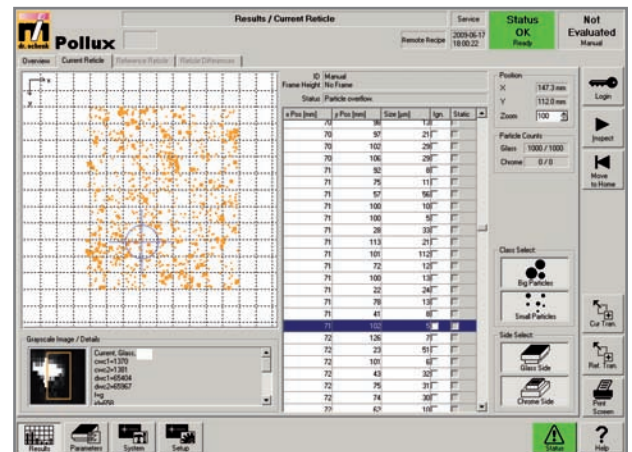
dr. schenk Pollux

Results / Current Reticle

Service

Remote Recipe

2009-06-17 18:00:22

Status OK Ready

Not Evaluated Manual

Overview | Current Reticle | Reference Reticle | Reticle Differences

x y

ID Manual
Frame Height No Frame
Status Particle overflow

| x Pos [mm] | y Pos [mm] | Size [µm] | Ign. | Static |
|---|---|---|---|---|
| 70 | 96 | 13 | | |
| 70 | 97 | 21 | | |
| 70 | 102 | 29 | | |
| 70 | 106 | 29 | | |
| 71 | 92 | 6 | | |
| 71 | 75 | 11 | | |
| 71 | 57 | 56 | | |
| 71 | 100 | 10 | | |
| 71 | 100 | 5 | | |
| 71 | 28 | 33 | | |
| 71 | 113 | 21 | | |
| 71 | 101 | 112 | | |
| 71 | 72 | 12 | | |
| 71 | 100 | 13 | | |
| 71 | 22 | 24 | | |
| 71 | 78 | 13 | | |
| 71 | 41 | 8 | | |
| 71 | 102 | 5 | | |
| 72 | 126 | 7 | | |
| 72 | 23 | 51 | | |
| 72 | 101 | 6 | | |
| 72 | 43 | 32 | | |
| 72 | 75 | 31 | | |
| 72 | 74 | 30 | | |
| 72 | 62 | 10 | | |

Position
X 147.3 mm
Y 112.0 mm
Zoom 100

Particle Counts
Glass 1000 / 1000
Chrome 0 / 0

Class Select
Big Particles
Small Particles

Side Select
Glass Side
Chrome Side

Grayscale Image / Details
Current, Glass,
cxc1=1370
cxc2=1301
dx=1=65404
dx=2=65067
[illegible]
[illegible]

Login
Inspect
Move to Home
Cur. Tran.
Ref. Tran.
Print Screen

Results
Parameters
System
Setup
Status
Help